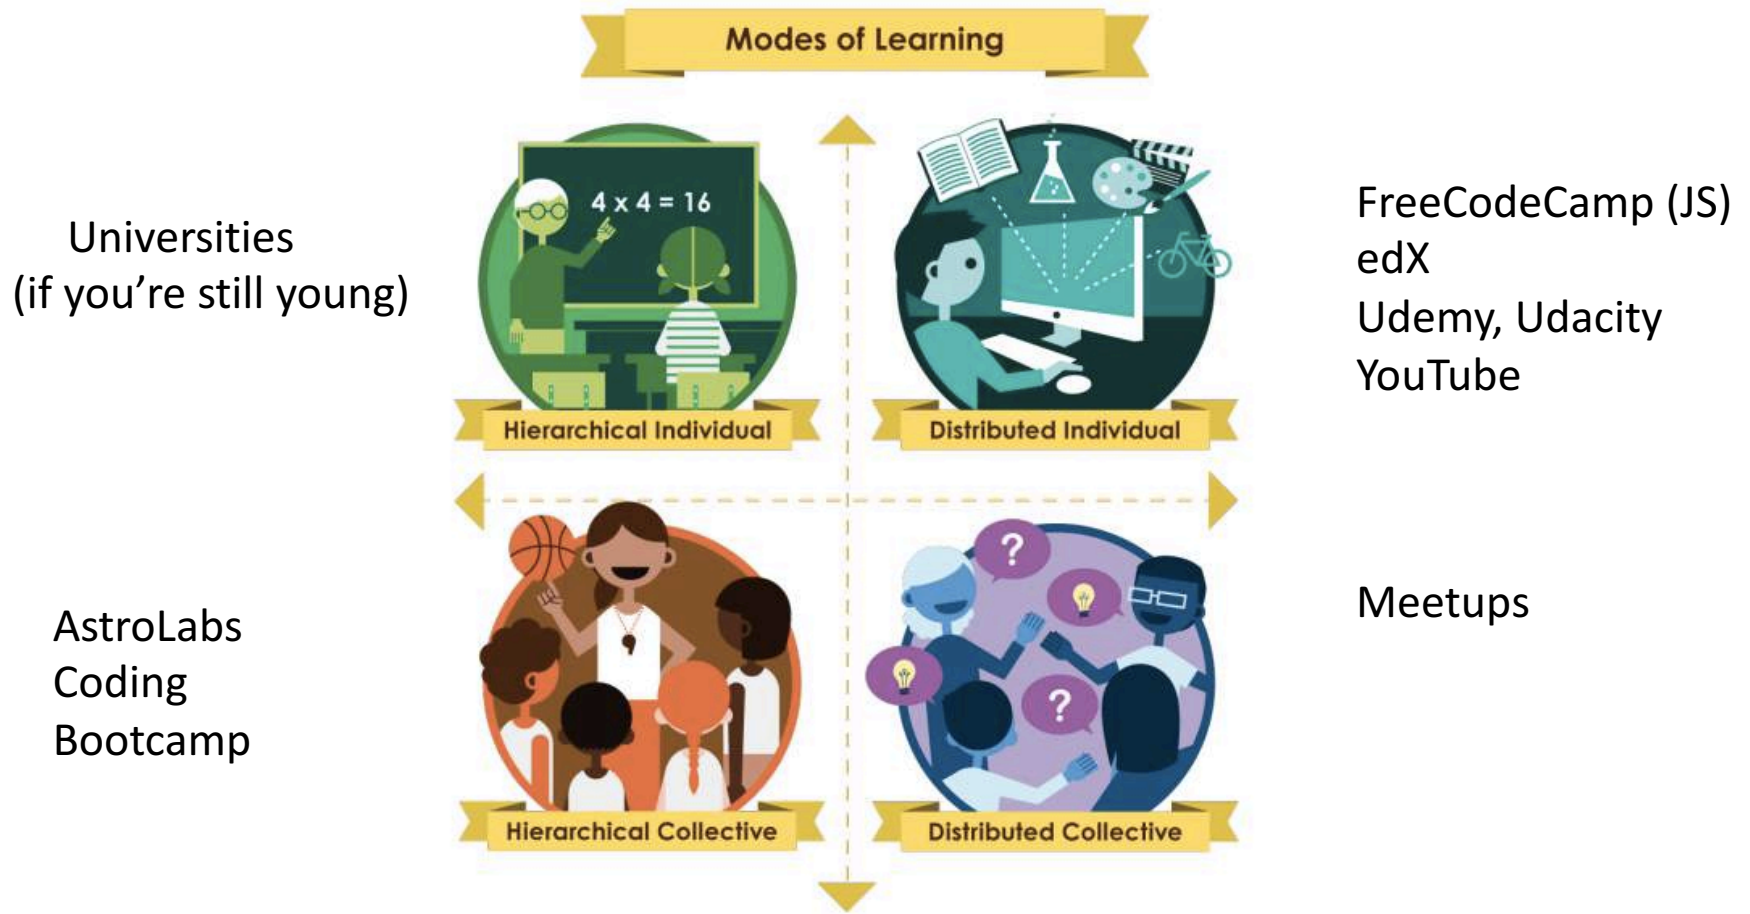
Modes of Learning

Universities
(if you're still young)

$4 \times 4 = 16$

Hierarchical Individual

Distributed Individual

FreeCodeCamp (JS)
edX
Udemy, Udacity
YouTube

AstroLabs
Coding
Bootcamp

?

?

Hierarchical Collective

Distributed Collective

Meetups